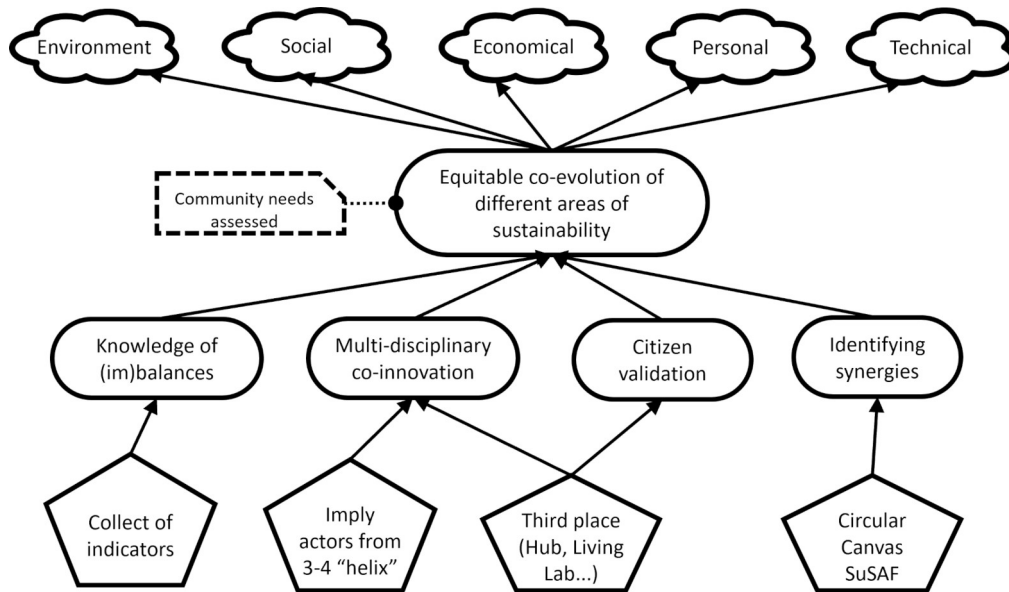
Environment

Social

Economical

Personal

Technical

Community needs assessed

Equitable co-evolution of different areas of sustainability

Knowledge of (im)balances

Multi-disciplinary co-innovation

Citizen validation

Identifying synergies

Collect of indicators

Imply actors from 3-4 "helix"

Third place (Hub, Living Lab...)

Circular Canvas SuSAF